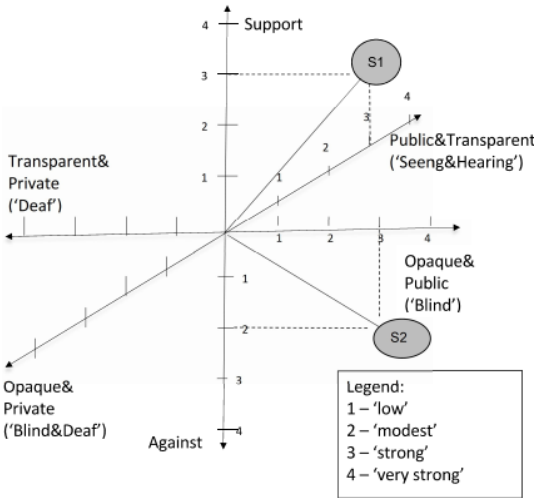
4 Support

3

2

1

S1

4

3

2

1

Public&Transparent
('Seeng&Hearing')

Transparent&
Private
('Deaf')

1 2 3 4

Opaque&
Public
('Blind')

1

2

S2

3

4

Opaque&
Private
('Blind&Deaf')

Against

Legend:
1 – 'low'
2 – 'modest'
3 – 'strong'
4 – 'very strong'